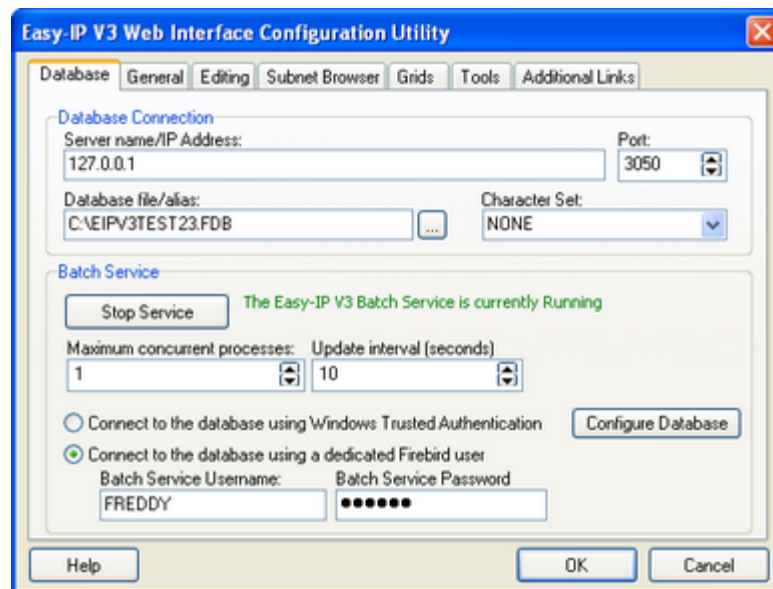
Easy-IP V3 Web Interface Configuration Utility

Database | General | Editing | Subnet Browser | Grids | Tools | Additional Links

Database Connection

Server name/IP Address:
127.0.0.1

Port:
3050

Database file/alias:
C:\EIPV3TEST23.FDB

...

Character Set:
NONE

Batch Service

Stop Service

The Easy-IP V3 Batch Service is currently Running

Maximum concurrent processes:
1

Update interval (seconds)
10

Connect to the database using Windows Trusted Authentication

Configure Database

Connect to the database using a dedicated Firebird user

Batch Service Username:
FREDDY

Batch Service Password
●●●●●●

Help

OK

Cancel